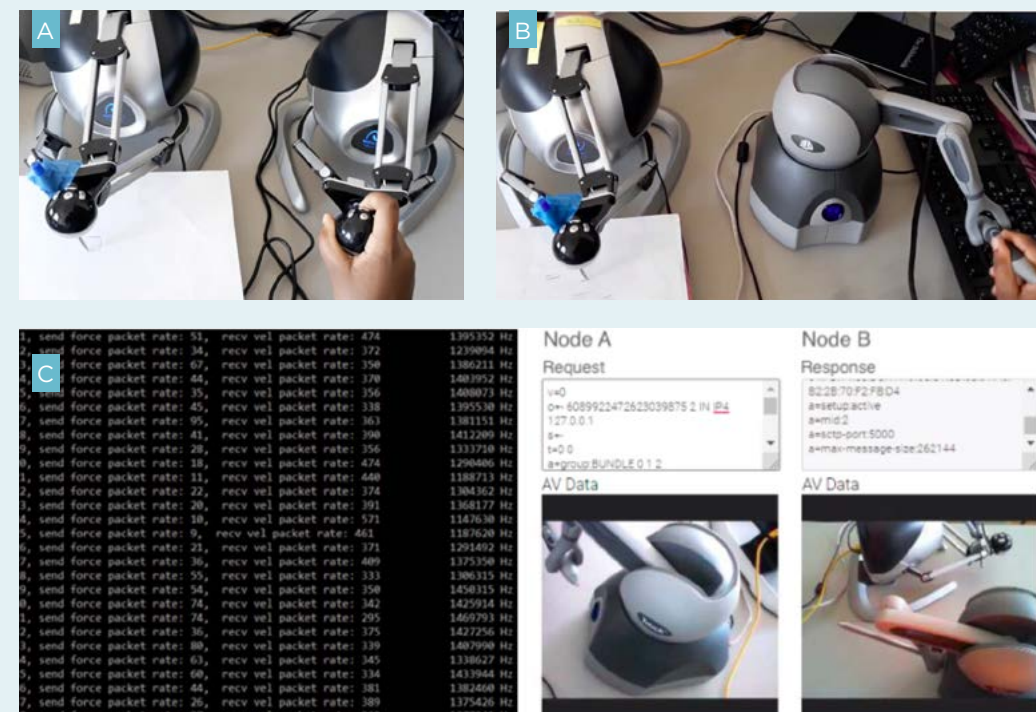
A

B

C

1, send force packet rate: 51, recv vel packet rate: 474 1395352 Hz
2, send force packet rate: 34, recv vel packet rate: 372 1239094 Hz
3, send force packet rate: 67, recv vel packet rate: 350 1386211 Hz
4, send force packet rate: 44, recv vel packet rate: 370 1403952 Hz
5, send force packet rate: 35, recv vel packet rate: 356 1408073 Hz
6, send force packet rate: 45, recv vel packet rate: 338 1395530 Hz
7, send force packet rate: 95, recv vel packet rate: 363 1381151 Hz
8, send force packet rate: 41, recv vel packet rate: 390 1412209 Hz
9, send force packet rate: 28, recv vel packet rate: 356 1333710 Hz
0, send force packet rate: 18, recv vel packet rate: 474 1290406 Hz
1, send force packet rate: 11, recv vel packet rate: 440 1188713 Hz
2, send force packet rate: 22, recv vel packet rate: 374 1304362 Hz
3, send force packet rate: 20, recv vel packet rate: 391 1368177 Hz
4, send force packet rate: 10, recv vel packet rate: 571 1147630 Hz
5, send force packet rate: 9, recv vel packet rate: 461 1187620 Hz
6, send force packet rate: 21, recv vel packet rate: 371 1291492 Hz
7, send force packet rate: 36, recv vel packet rate: 409 1375350 Hz
8, send force packet rate: 55, recv vel packet rate: 333 1306315 Hz
9, send force packet rate: 54, recv vel packet rate: 350 1450315 Hz
0, send force packet rate: 74, recv vel packet rate: 342 1425914 Hz
1, send force packet rate: 74, recv vel packet rate: 295 1469793 Hz
2, send force packet rate: 36, recv vel packet rate: 375 1427256 Hz
3, send force packet rate: 80, recv vel packet rate: 339 1407990 Hz
4, send force packet rate: 63, recv vel packet rate: 345 1338627 Hz
5, send force packet rate: 60, recv vel packet rate: 334 1433944 Hz
6, send force packet rate: 44, recv vel packet rate: 381 1382460 Hz
7, send force packet rate: 26, recv vel packet rate: 389 1375426 Hz

Node A
Request
v=0
o=- 6089922472623039875 2 IN IP4 127.0.0.1
s=-
t=0 0
a=group:BUNDLE 0 1 2
AV Data

Node B
Response
82:2B:70:F2:FB:D4
a=setup:active
a=mid:2
a=sctp-port:5000
a=max-message-size:262144
AV Data